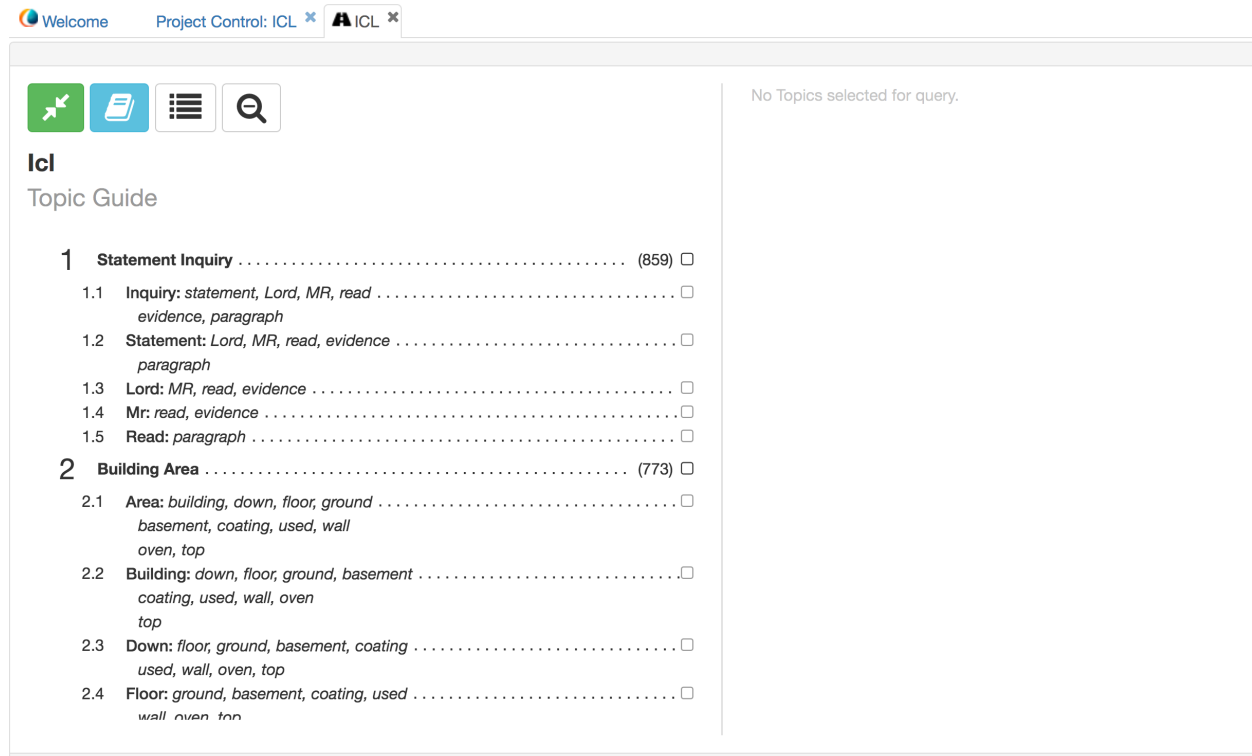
Welcome    Project Control: ICL ✖    ICL ✖

Icl
Topic Guide

1 **Statement Inquiry** ........................................ (859) ☐

1.1 **Inquiry:** *statement, Lord, MR, read evidence, paragraph* ........ ☐

1.2 **Statement:** *Lord, MR, read, evidence paragraph* ........ ☐

1.3 **Lord:** *MR, read, evidence* ........ ☐

1.4 **Mr:** *read, evidence* ........ ☐

1.5 **Read:** *paragraph* ........ ☐

2 **Building Area** ........................................ (773) ☐

2.1 **Area:** *building, down, floor, ground basement, coating, used, wall oven, top* ........ ☐

2.2 **Building:** *down, floor, ground, basement coating, used, wall, oven top* ........ ☐

2.3 **Down:** *floor, ground, basement, coating used, wall, oven, top* ........ ☐

2.4 **Floor:** *ground, basement, coating, used* ........ ☐
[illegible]

No Topics selected for query.